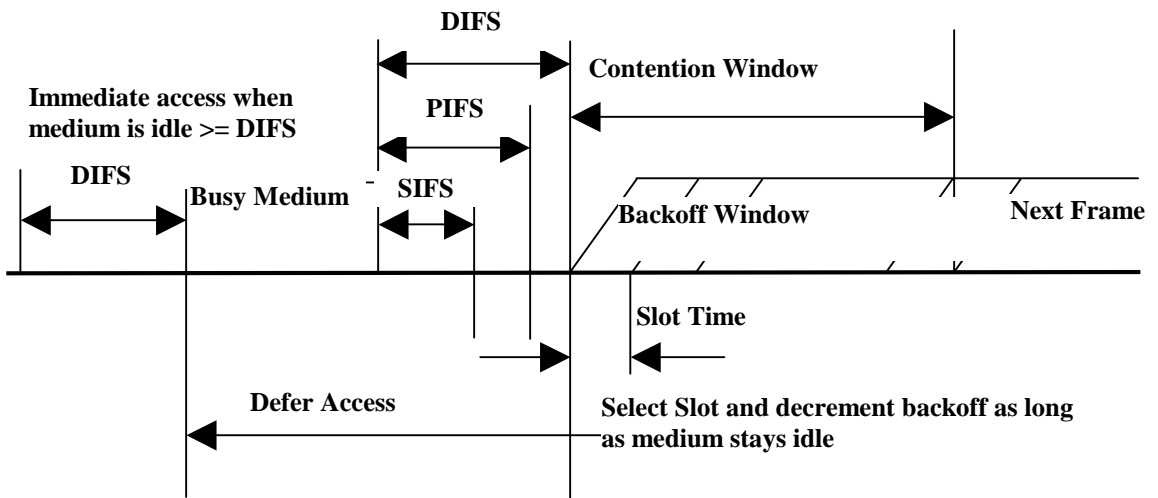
DIFS

Contention Window

Immediate access when medium is idle >= DIFS

PIFS

DIFS

Busy Medium

SIFS

Backoff Window

Next Frame

Slot Time

Defer Access

Select Slot and decrement backoff as long as medium stays idle